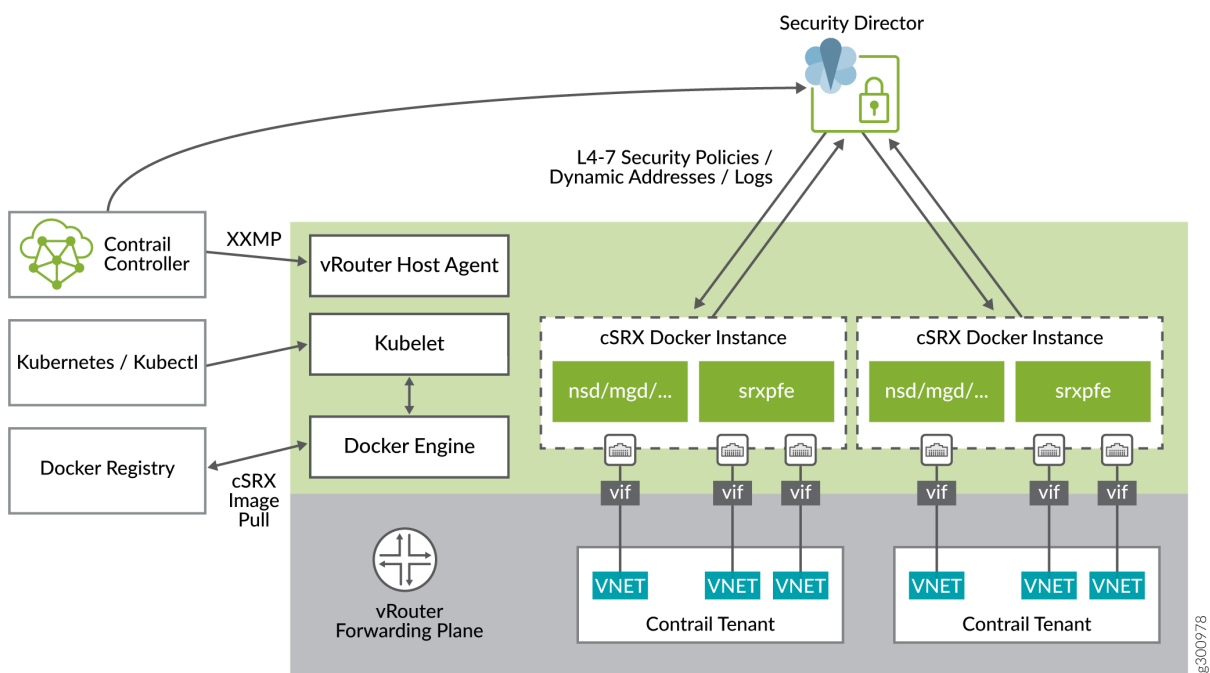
Security Director

L4-7 Security Policies / Dynamic Addresses / Logs

Contrail Controller

XXMP

vRouter Host Agent

Kubernetes / Kubectl

Kubelet

Docker Registry

cSRX Image Pull

Docker Engine

cSRX Docker Instance

nsd/mgd/...

srxpfe

cSRX Docker Instance

nsd/mgd/...

srxpfe

vif

vif

vif

vif

vif

vif

vRouter Forwarding Plane

VNET

VNET

VNET

Contrail Tenant

VNET

VNET

VNET

Contrail Tenant

g300978